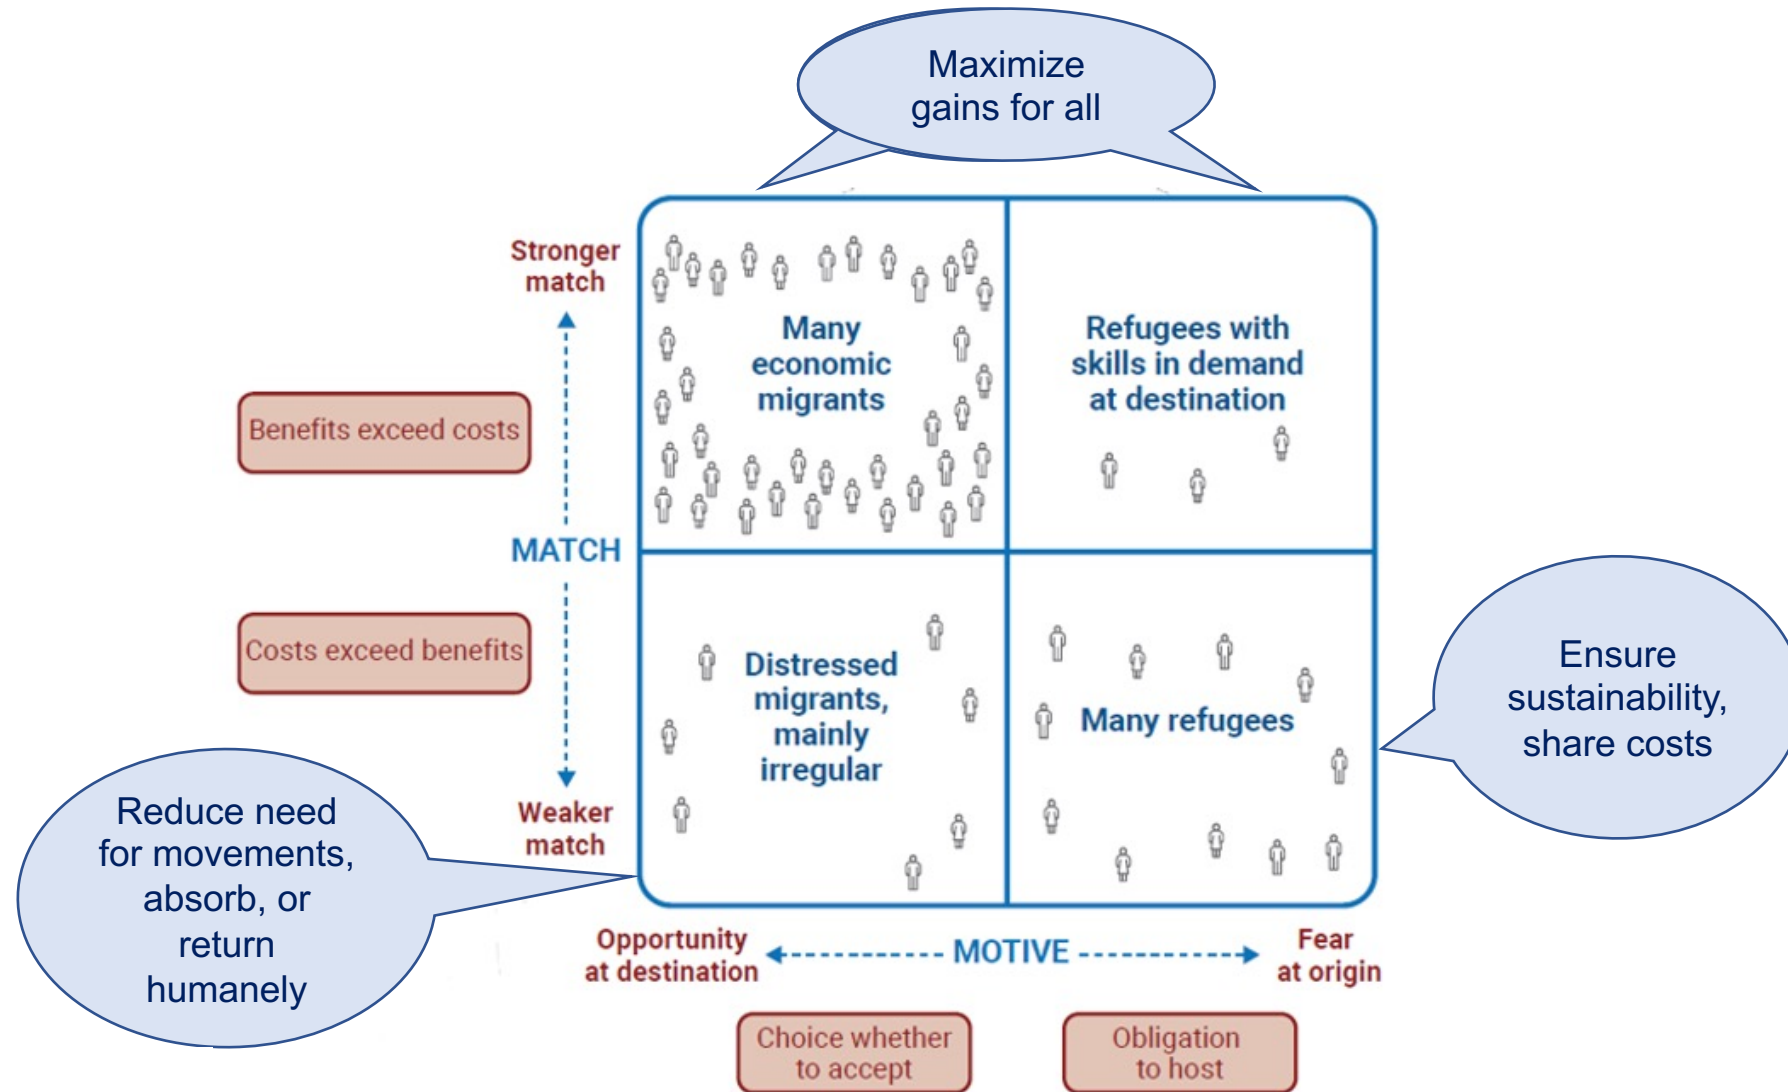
Maximize gains for all

Stronger match

Benefits exceed costs

MATCH

Costs exceed benefits

Weaker match

Many economic migrants

Refugees with skills in demand at destination

Distressed migrants, mainly irregular

Many refugees

Ensure sustainability, share costs

Reduce need for movements, absorb, or return humanely

Opportunity at destination

MOTIVE

Fear at origin

Choice whether to accept

Obligation to host